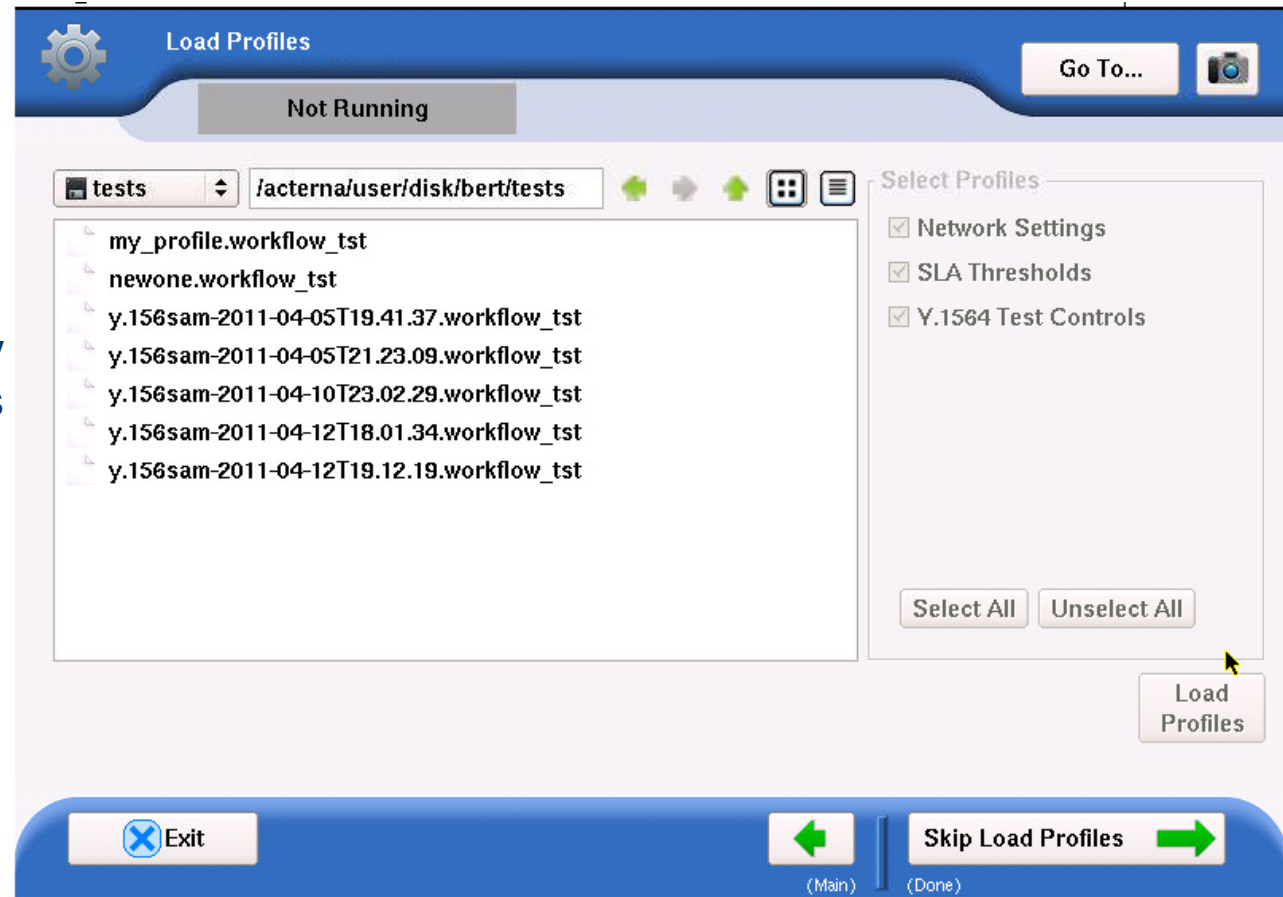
Load Profiles

Go To...

Not Running

tests

/acterna/user/disk/bert/tests

my_profile.workflow_tst
newone.workflow_tst
y.156sam-2011-04-05T19.41.37.workflow_tst
y.156sam-2011-04-05T21.23.09.workflow_tst
y.156sam-2011-04-10T23.02.29.workflow_tst
y.156sam-2011-04-12T18.01.34.workflow_tst
y.156sam-2011-04-12T19.12.19.workflow_tst

Select Profiles

Network Settings
SLA Thresholds
Y.1564 Test Controls

Select All
Unselect All

Load Profiles

Exit

(Main)

Skip Load Profiles

(Done)